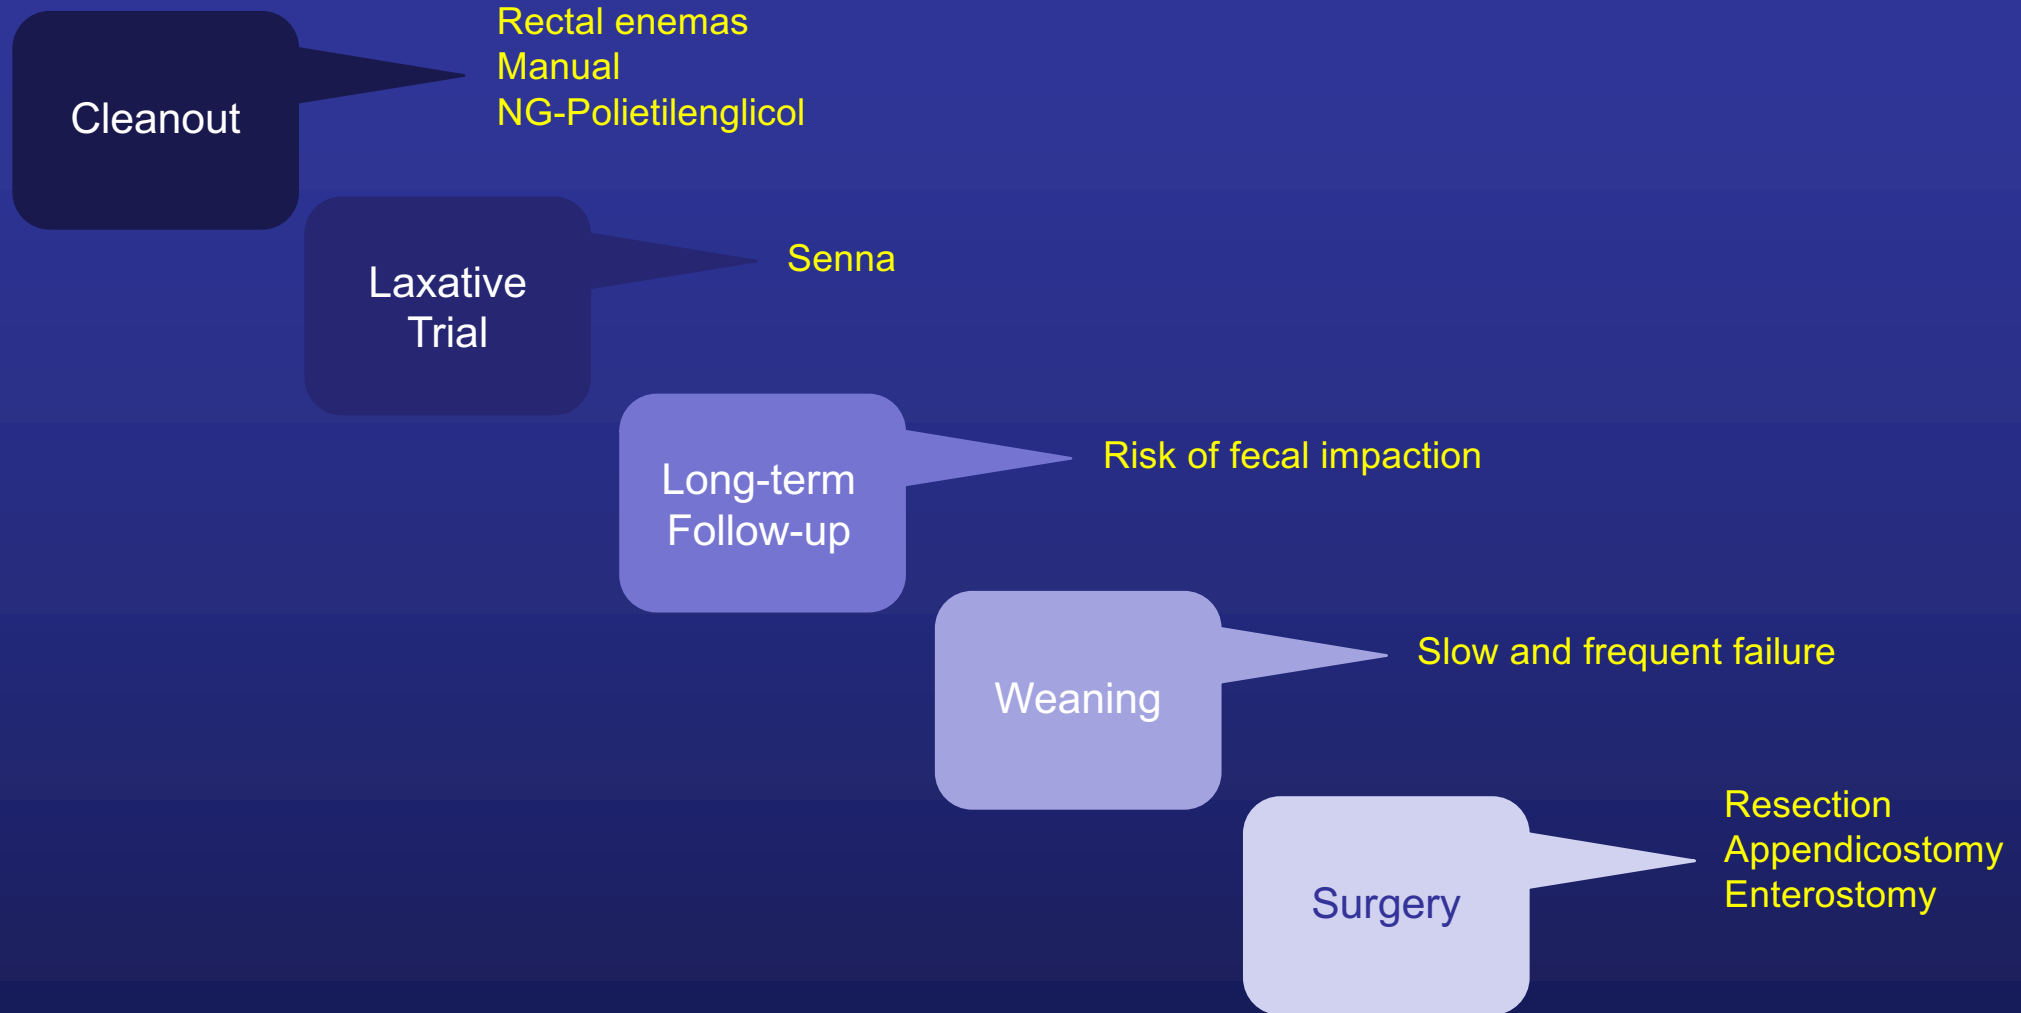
Cleanout

Rectal enemas
Manual
NG-Polietilenglicol

Laxative Trial

Senna

Long-term Follow-up

Risk of fecal impaction

Weaning

Slow and frequent failure

Surgery

Resection
Appendicostomy
Enterostomy